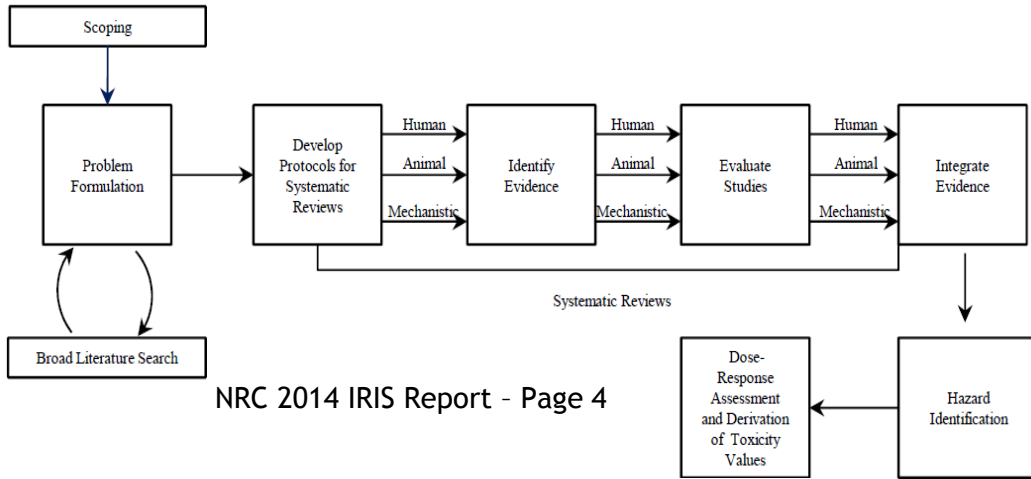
Scoping

Problem Formulation

Broad Literature Search

Develop Protocols for Systematic Reviews

Human

Animal

Mechanistic

Identify Evidence

Human

Animal

Mechanistic

Evaluate Studies

Human

Animal

Mechanistic

Integrate Evidence

Systematic Reviews

Hazard Identification

Dose-Response Assessment and Derivation of Toxicity Values

NRC 2014 IRIS Report – Page 4